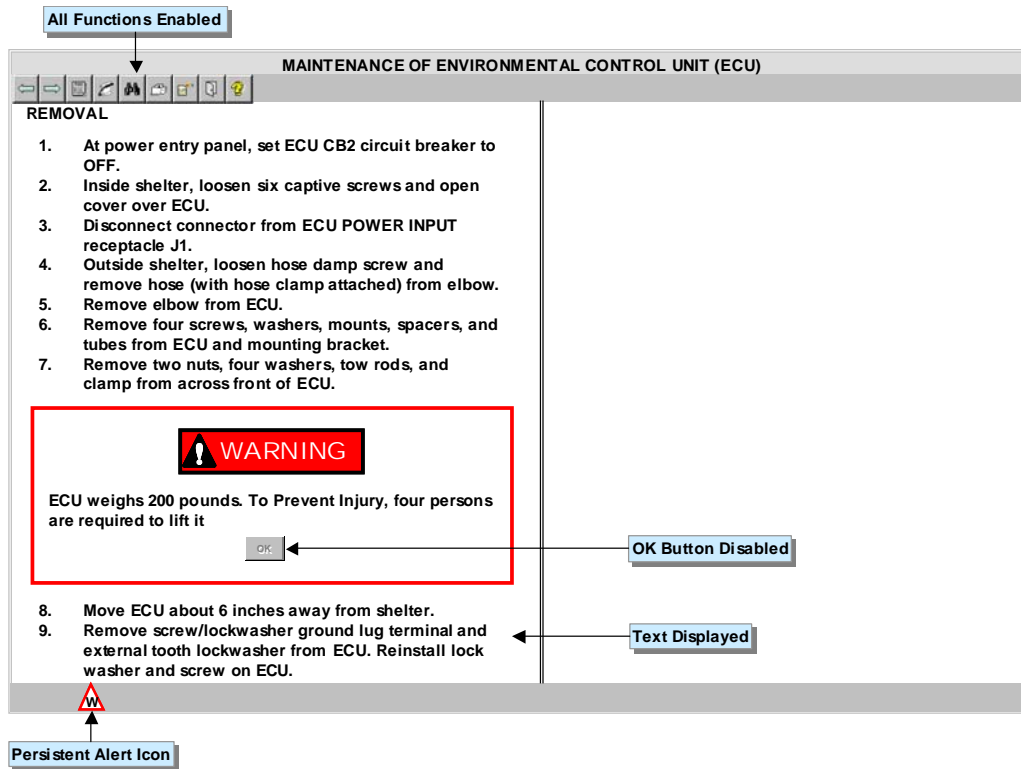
All Functions Enabled

MAINTENANCE OF ENVIRONMENTAL CONTROL UNIT (ECU)

REMOVAL

1. At power entry panel, set ECU CB2 circuit breaker to OFF.
2. Inside shelter, loosen six captive screws and open cover over ECU.
3. Disconnect connector from ECU POWER INPUT receptacle J1.
4. Outside shelter, loosen hose damp screw and remove hose (with hose clamp attached) from elbow.
5. Remove elbow from ECU.
6. Remove four screws, washers, mounts, spacers, and tubes from ECU and mounting bracket.
7. Remove two nuts, four washers, tow rods, and clamp from across front of ECU.

WARNING

ECU weighs 200 pounds. To Prevent Injury, four persons are required to lift it

OK

OK Button Disabled

8. Move ECU about 6 inches away from shelter.
9. Remove screw/lockwasher ground lug terminal and external tooth lockwasher from ECU. Reinstall lock washer and screw on ECU.

Text Displayed

W

Persistent Alert Icon